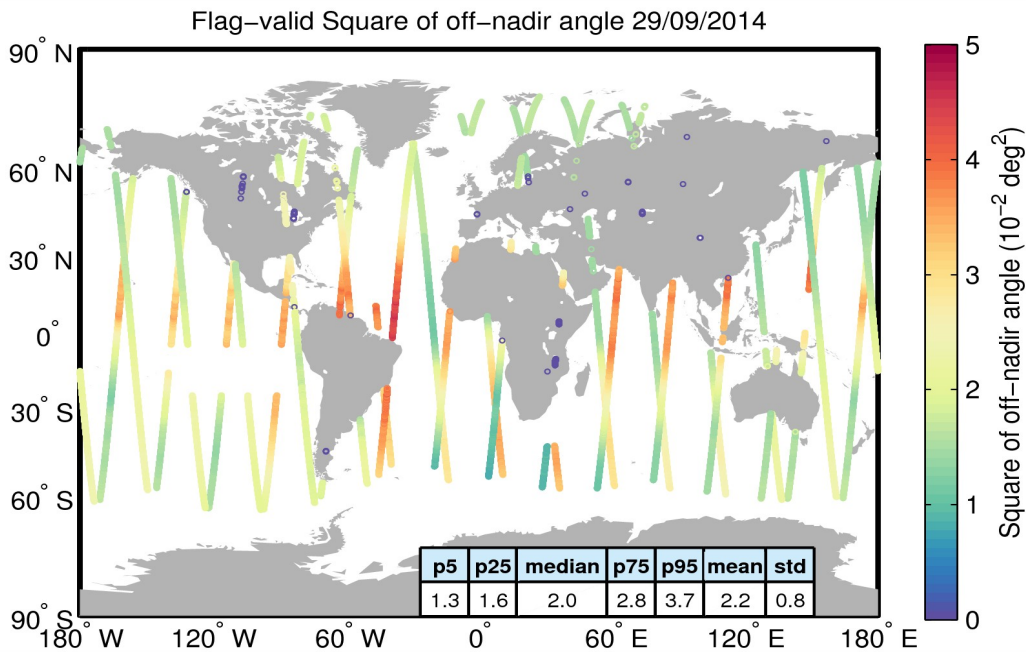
Flag-valid Square of off-nadir angle 29/09/2014

90° N
60° N
30° N
0°
30° S
60° S
90° S

180° W  120° W  60° W  0°  60° E  120° E  180° E

| p5 | p25 | median | p75 | p95 | mean | std |
|---|---|---|---|---|---|---|
| 1.3 | 1.6 | 2.0 | 2.8 | 3.7 | 2.2 | 0.8 |

Square of off-nadir angle ($10^{-2}$ deg$^2$)
5
4
3
2
1
0